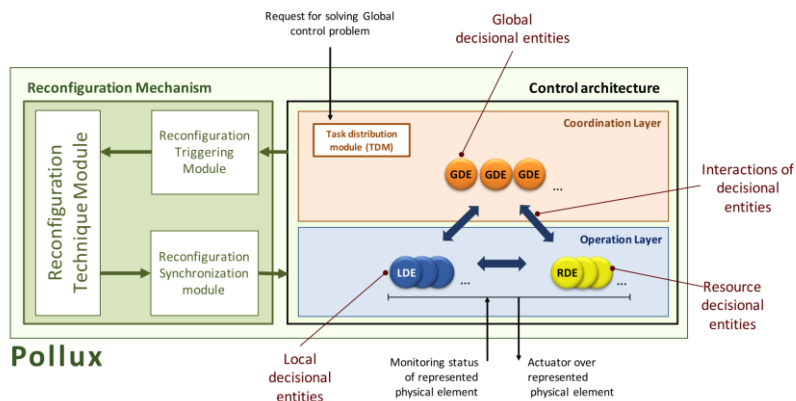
Request for solving Global control problem

Global decisional entities

Reconfiguration Mechanism

Control architecture

Reconfiguration Technique Module

Reconfiguration Triggering Module

Task distribution module (TDM)

Coordination Layer

GDE GDE GDE ...

Interactions of decisional entities

Reconfiguration Synchronization module

Operation Layer

LDE ...

RDE ...

Resource decisional entities

Pollux

Local decisional entities

Monitoring status of represented physical element

Actuator over represented physical element